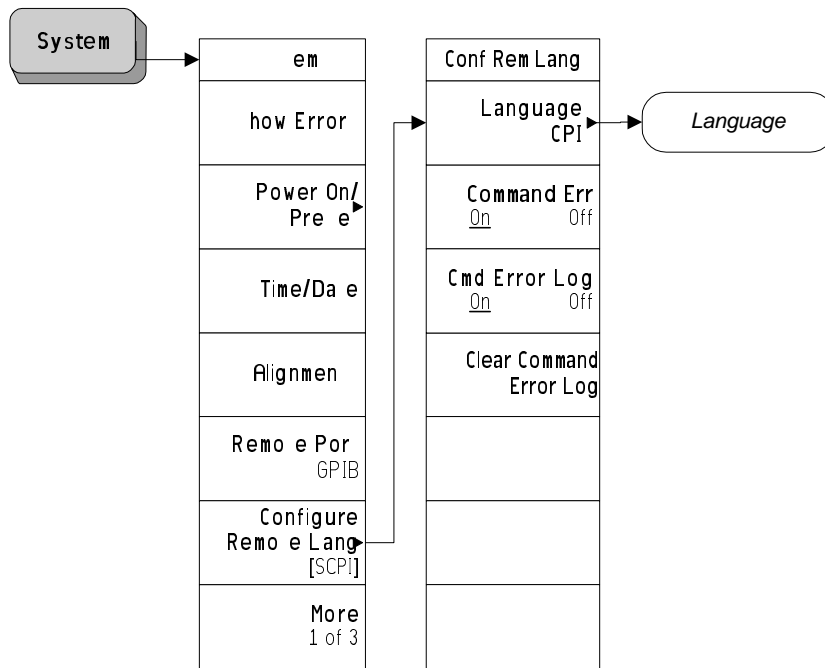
System

em

how Error

Power On/
Pre e

Time/Da e

Alignmen

Remo e Por
GPIB

Configure
Remo e Lang
[SCPI]

More
1 of 3

Conf Rem Lang

Language
CPI

Command Err
On Off

Cmd Error Log
On Off

Clear Command
Error Log

Language